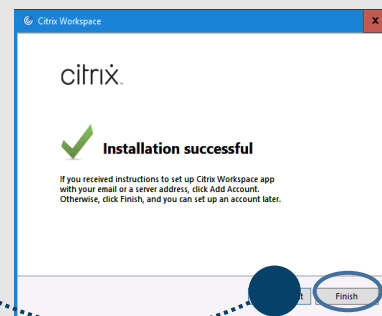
Citrix Workspace

x

citrix.

Installation successful

If you received instructions to set up Citrix Workspace app with your email or a server address, click Add Account. Otherwise, click Finish, and you can set up an account later.

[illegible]t

Finish